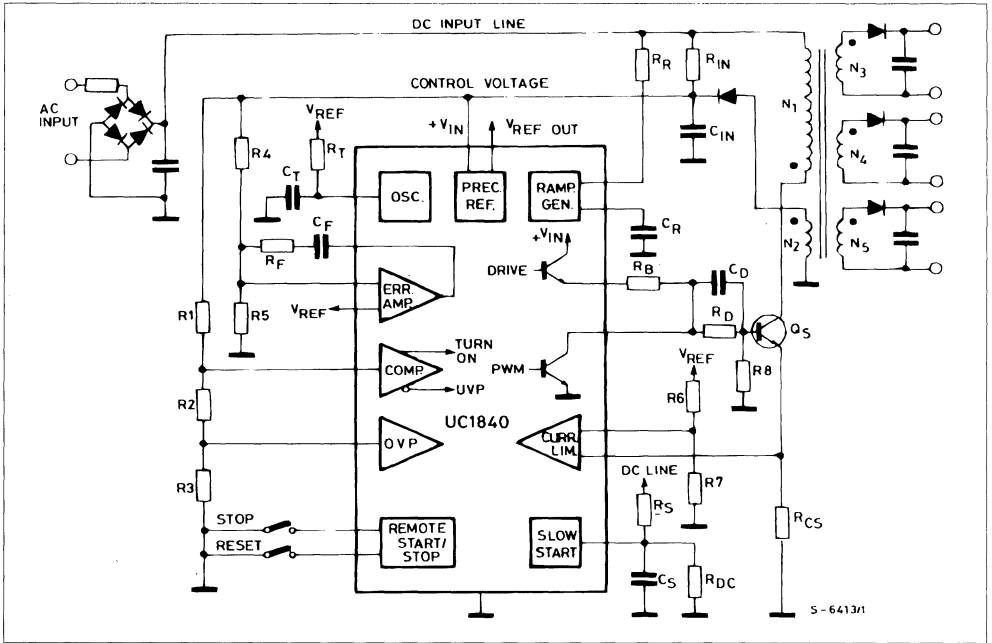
DC INPUT LINE

CONTROL VOLTAGE

AC INPUT

$V_{REF}$

$R_4$

$R_T$

$C_T$

$+V_{IN}$

$V_{REF}$ OUT

$R_R$

$R_{IN}$

$C_{IN}$

$N_1$

$N_2$

$N_3$

$N_4$

$N_5$

OSC.

PREC. REF.

RAMP GEN.

$C_R$

$C_F$

$R_F$

$+V_{IN}$

DRIVE

$R_B$

$C_D$

ERR. AMP.

$V_{REF}$

R1

R5

$R_D$

$Q_S$

TURN ON

COMP.

UVP

PWM

$V_{REF}$

R8

R6

R2

OVP

UC1840

CURR. LIM.

DC LINE

R7

R3

$R_S$

$R_{CS}$

STOP

RESET

REMOTE START/ STOP

SLOW START

$C_S$

$R_{DC}$

S - 6413/1